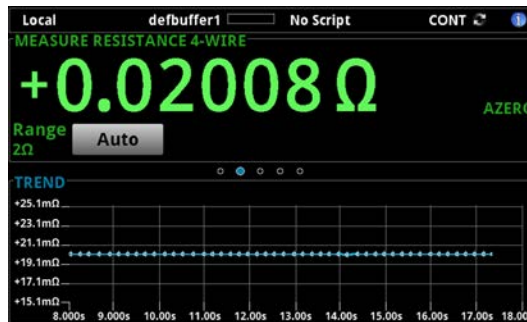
Local defbuffer1 No Script CONT

MEASURE RESISTANCE 4-WIRE

+0.02008 Ω

AZERO

Range 2Ω

Auto

TREND

+25.1mΩ
+23.1mΩ
+21.1mΩ
+19.1mΩ
+17.1mΩ
+15.1mΩ

8.000s 9.000s 10.00s 11.00s 12.00s 13.00s 14.00s 15.00s 16.00s 17.00s 18.00